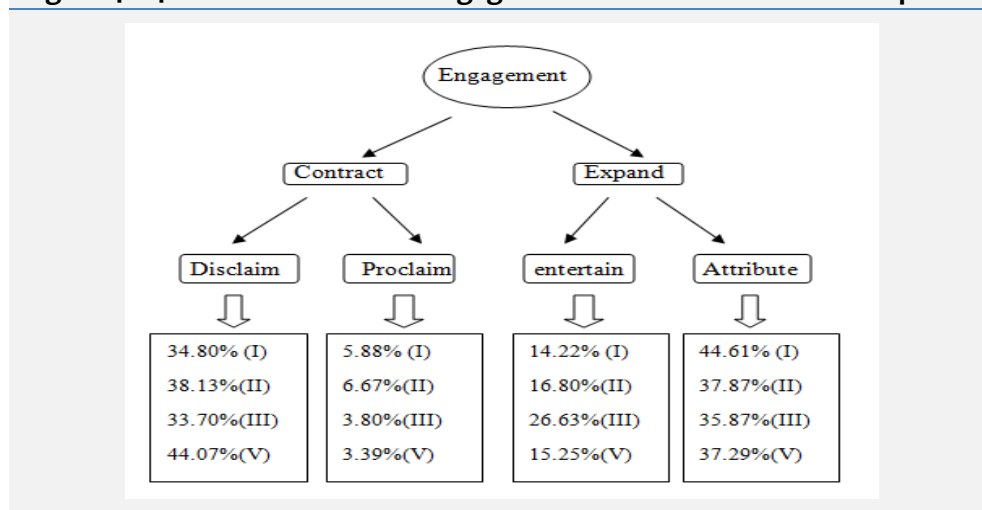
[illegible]

Engagement

Contract

Expand

Disclaim

Proclaim

entertain

Attribute

34.80% (I)
38.13%(II)
33.70%(III)
44.07%(V)

5.88% (I)
6.67%(II)
3.80%(III)
3.39%(V)

14.22% (I)
16.80%(II)
26.63%(III)
15.25%(V)

44.61% (I)
37.87%(II)
35.87%(III)
37.29%(V)